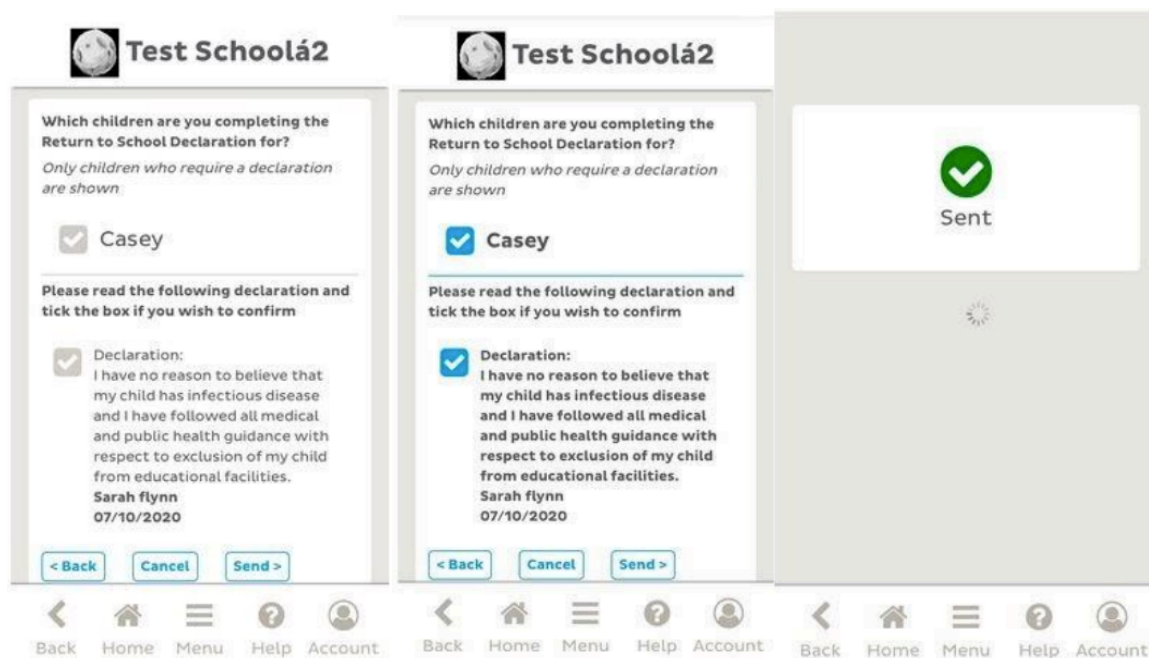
Test Schoolá2

Which children are you completing the Return to School Declaration for?

Only children who require a declaration are shown

Casey

Please read the following declaration and tick the box if you wish to confirm

Declaration:
I have no reason to believe that my child has infectious disease and I have followed all medical and public health guidance with respect to exclusion of my child from educational facilities.
Sarah flynn
07/10/2020

< Back Cancel Send >

Back Home Menu Help Account

Test Schoolá2

Which children are you completing the Return to School Declaration for?

Only children who require a declaration are shown

Casey

Please read the following declaration and tick the box if you wish to confirm

Declaration:
I have no reason to believe that my child has infectious disease and I have followed all medical and public health guidance with respect to exclusion of my child from educational facilities.
Sarah flynn
07/10/2020

< Back Cancel Send >

Back Home Menu Help Account

Sent

Back Home Menu Help Account